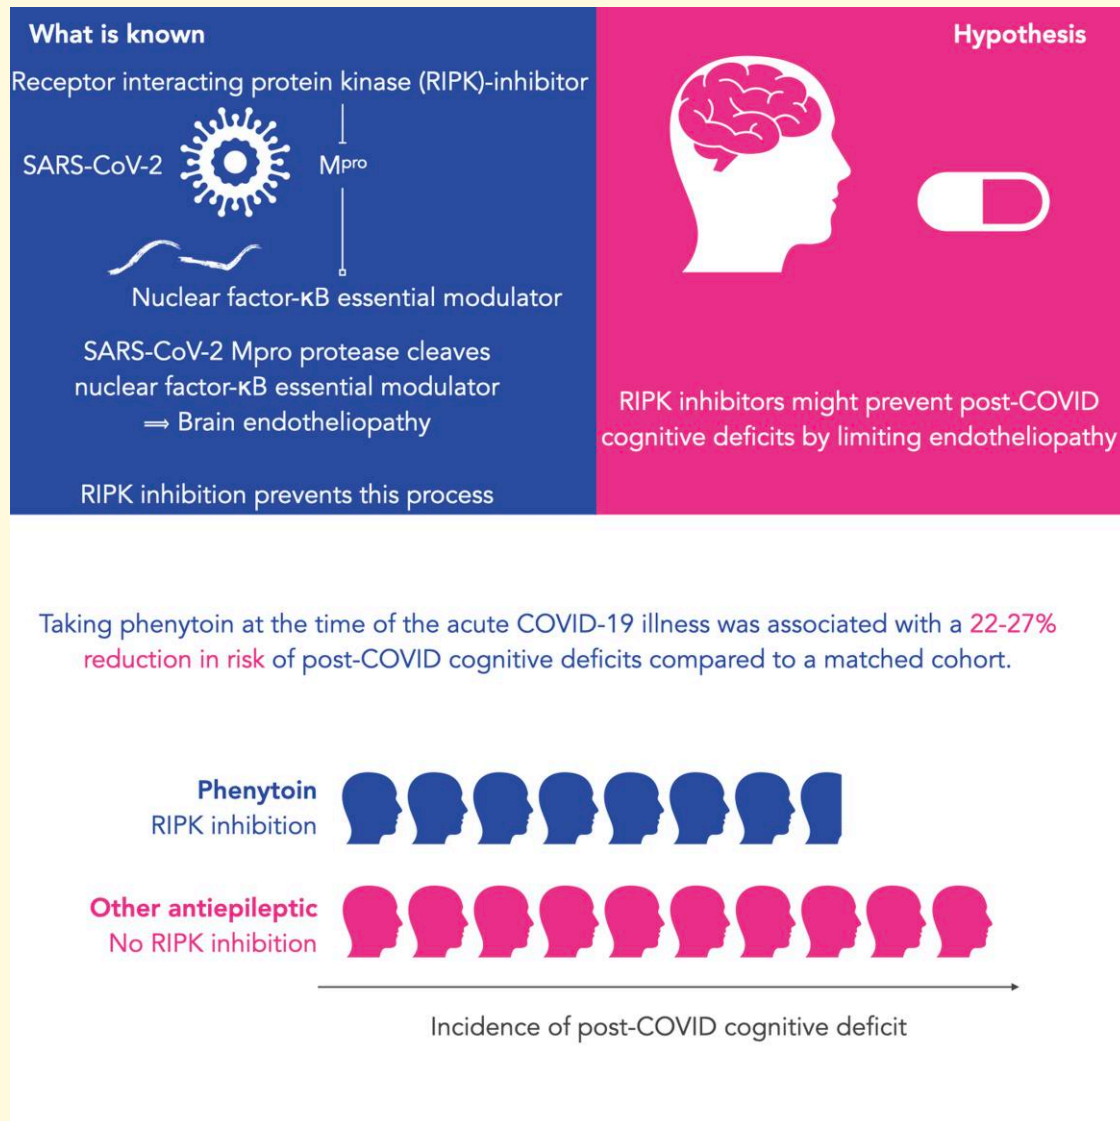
What is known

Receptor interacting protein kinase (RIPK)-inhibitor

SARS-CoV-2

Mpro

Nuclear factor-κB essential modulator

SARS-CoV-2 Mpro protease cleaves nuclear factor-κB essential modulator
$\Longrightarrow$ Brain endotheliopathy

RIPK inhibition prevents this process

Hypothesis

RIPK inhibitors might prevent post-COVID cognitive deficits by limiting endotheliopathy

Taking phenytoin at the time of the acute COVID-19 illness was associated with a 22-27% reduction in risk of post-COVID cognitive deficits compared to a matched cohort.

Phenytoin
RIPK inhibition

Other antiepileptic
No RIPK inhibition

Incidence of post-COVID cognitive deficit